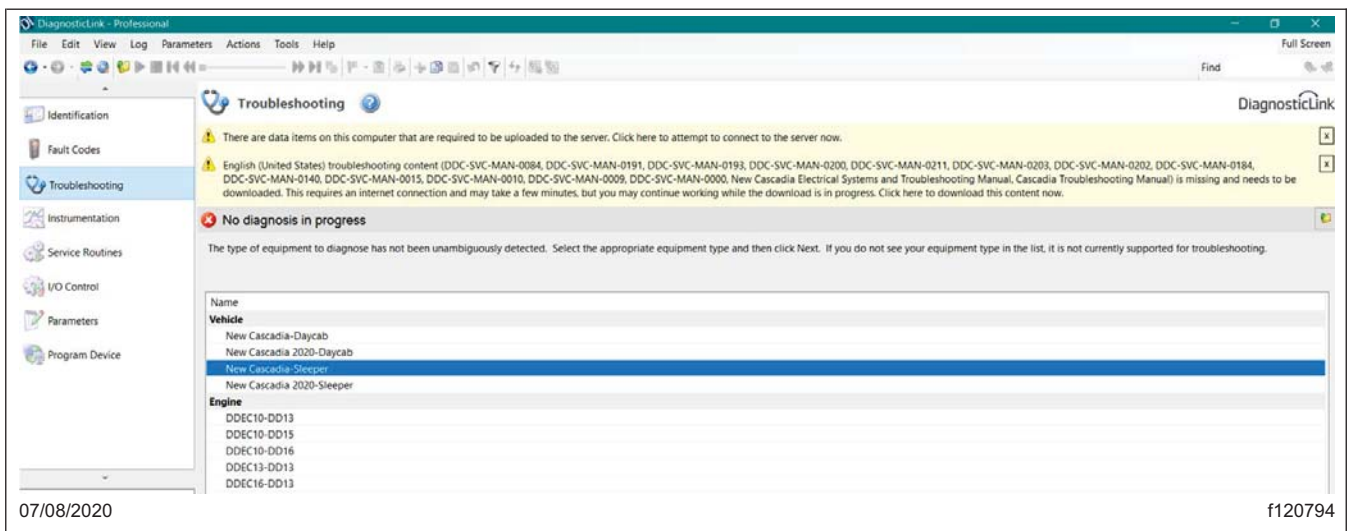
DiagnosticLink - Professional

File Edit View Log Parameters Actions Tools Help

Full Screen

Find

Identification

Fault Codes

Troubleshooting

Instrumentation

Service Routines

I/O Control

Parameters

Program Device

Troubleshooting

DiagnosticLink

There are data items on this computer that are required to be uploaded to the server. Click here to attempt to connect to the server now.

English (United States) troubleshooting content (DDC-SVC-MAN-0084, DDC-SVC-MAN-0191, DDC-SVC-MAN-0193, DDC-SVC-MAN-0200, DDC-SVC-MAN-0211, DDC-SVC-MAN-0203, DDC-SVC-MAN-0202, DDC-SVC-MAN-0184, DDC-SVC-MAN-0140, DDC-SVC-MAN-0015, DDC-SVC-MAN-0010, DDC-SVC-MAN-0009, DDC-SVC-MAN-0000, New Cascadia Electrical Systems and Troubleshooting Manual, Cascadia Troubleshooting Manual) is missing and needs to be downloaded. This requires an internet connection and may take a few minutes, but you may continue working while the download is in progress. Click here to download this content now.

No diagnosis in progress

The type of equipment to diagnose has not been unambiguously detected. Select the appropriate equipment type and then click Next. If you do not see your equipment type in the list, it is not currently supported for troubleshooting.

Name
Vehicle
New Cascadia-Daycab
New Cascadia 2020-Daycab
New Cascadia-Sleeper
New Cascadia 2020-Sleeper
Engine
DDEC10-DD13
DDEC10-DD15
DDEC10-DD16
DDEC13-DD13
DDEC16-DD13

07/08/2020

f120794